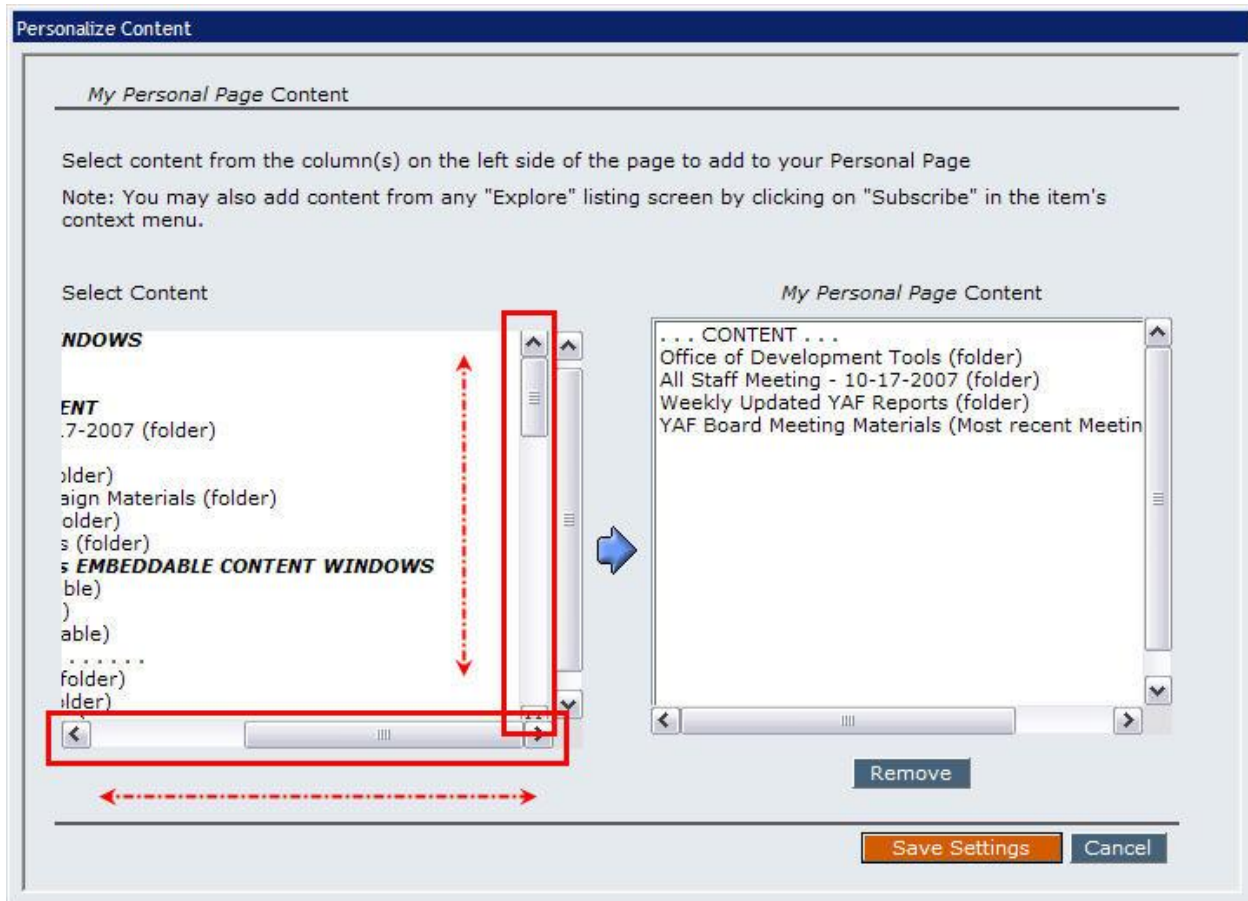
Personalize Content

*My Personal Page* Content

Select content from the column(s) on the left side of the page to add to your Personal Page

Note: You may also add content from any "Explore" listing screen by clicking on "Subscribe" in the item's context menu.

Select Content

**NDOWS**

**ENT**
.7-2007 (folder)

older)
aign Materials (folder)
older)
s (folder)
**s EMBEDDABLE CONTENT WINDOWS**
ble)
)
able)
. . . . . . .
folder)
older)

*My Personal Page* Content

. . . CONTENT . . .
Office of Development Tools (folder)
All Staff Meeting - 10-17-2007 (folder)
Weekly Updated YAF Reports (folder)
YAF Board Meeting Materials (Most recent Meetin

Remove

Save Settings
Cancel